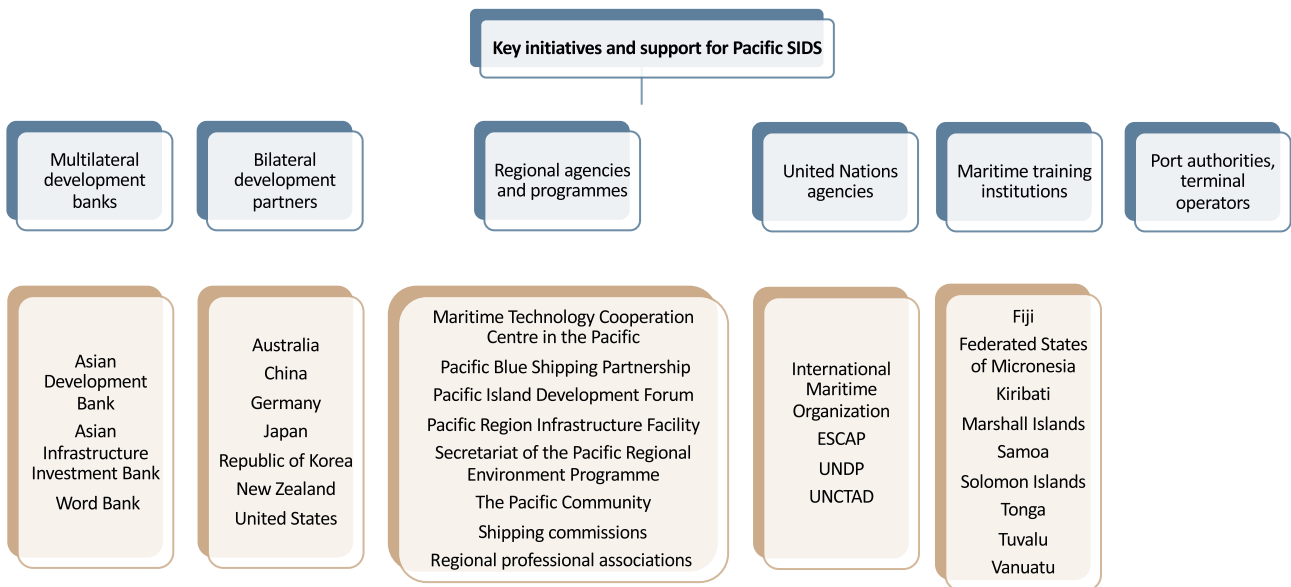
Key initiatives and support for Pacific SIDS

Multilateral development banks

Bilateral development partners

Regional agencies and programmes

United Nations agencies

Maritime training institutions

Port authorities, terminal operators

Asian Development Bank
Asian Infrastructure Investment Bank
Word Bank

Australia
China
Germany
Japan
Republic of Korea
New Zealand
United States

Maritime Technology Cooperation Centre in the Pacific
Pacific Blue Shipping Partnership
Pacific Island Development Forum
Pacific Region Infrastructure Facility
Secretariat of the Pacific Regional Environment Programme
The Pacific Community
Shipping commissions
Regional professional associations

International Maritime Organization
ESCAP
UNDP
UNCTAD

Fiji
Federated States of Micronesia
Kiribati
Marshall Islands
Samoa
Solomon Islands
Tonga
Tuvalu
Vanuatu